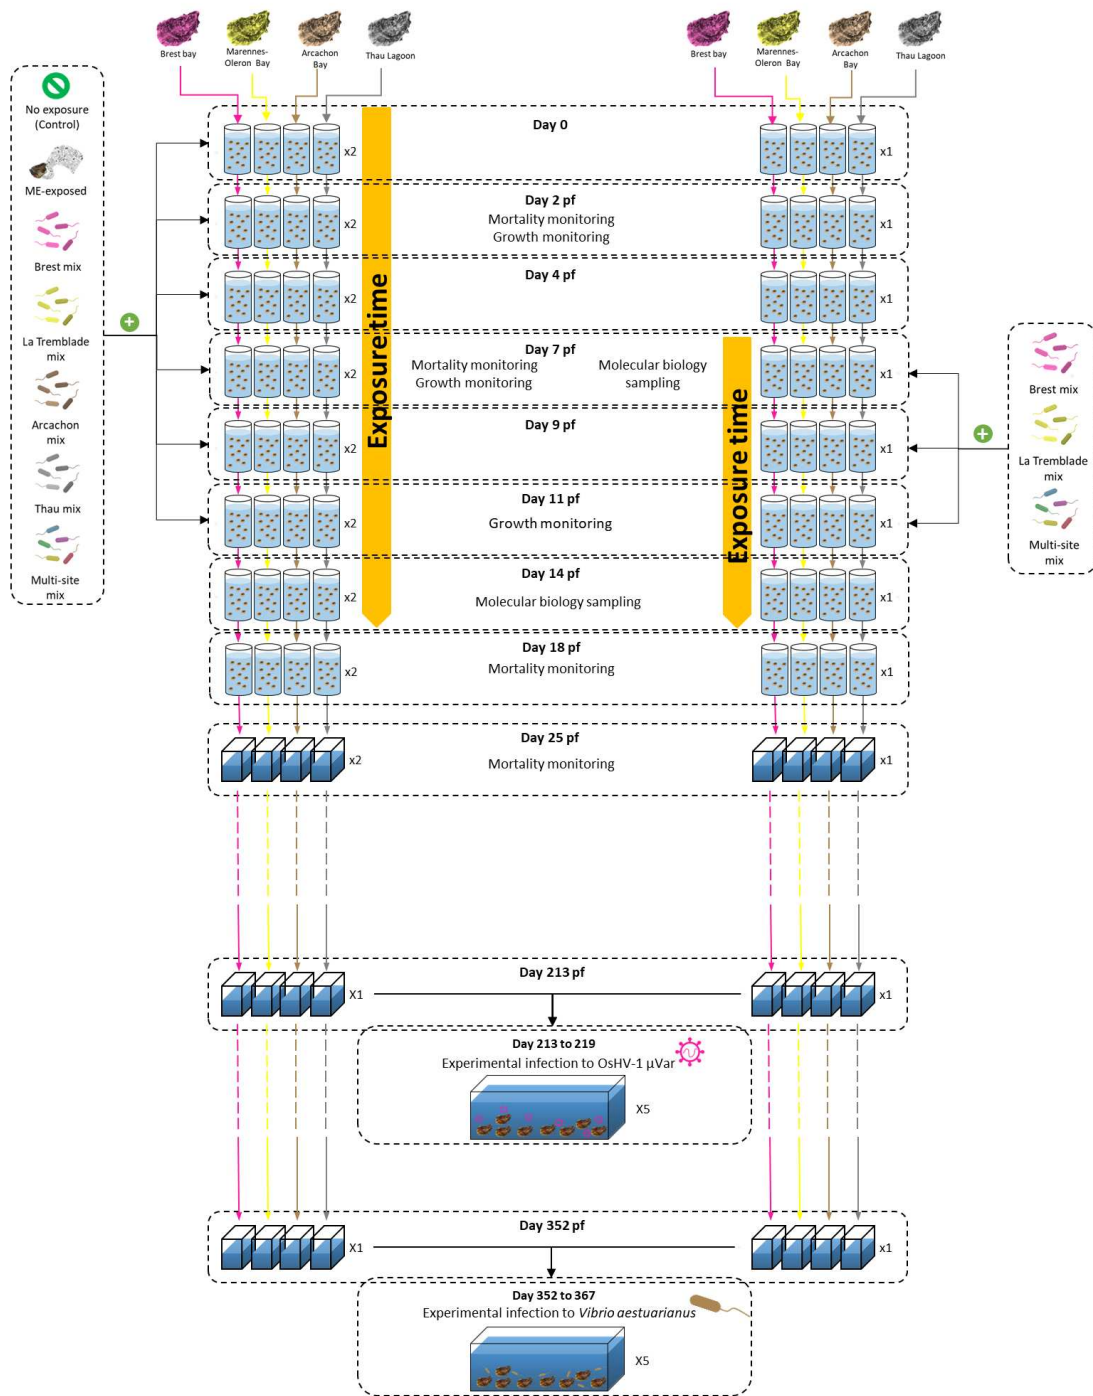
Brest bay
Marennes-Oleron Bay
Arcachon Bay
Thau Lagoon

Brest bay
Marennes-Oleron Bay
Arcachon Bay
Thau Lagoon

No exposure (Control)
ME-exposed
Brest mix
La Tremblade mix
Arcachon mix
Thau mix
Multi-site mix

Day 0
x2
x1

Exposure time

Day 2 pf
Mortality monitoring
Growth monitoring
x2
x1

Day 4 pf
x2
x1

Day 7 pf
Mortality monitoring
Growth monitoring
Molecular biology sampling
x2
x1

Exposure time

Brest mix
La Tremblade mix
Multi-site mix

Day 9 pf
x2
x1

Day 11 pf
Growth monitoring
x2
x1

Day 14 pf
Molecular biology sampling
x2
x1

Day 18 pf
Mortality monitoring
x2
x1

Day 25 pf
Mortality monitoring
x2
x1

Day 213 pf
X1
x1

Day 213 to 219
Experimental infection to OsHV-1 µVar
X5

Day 352 pf
X1
x1

Day 352 to 367
Experimental infection to *Vibrio aestuarianus*
X5